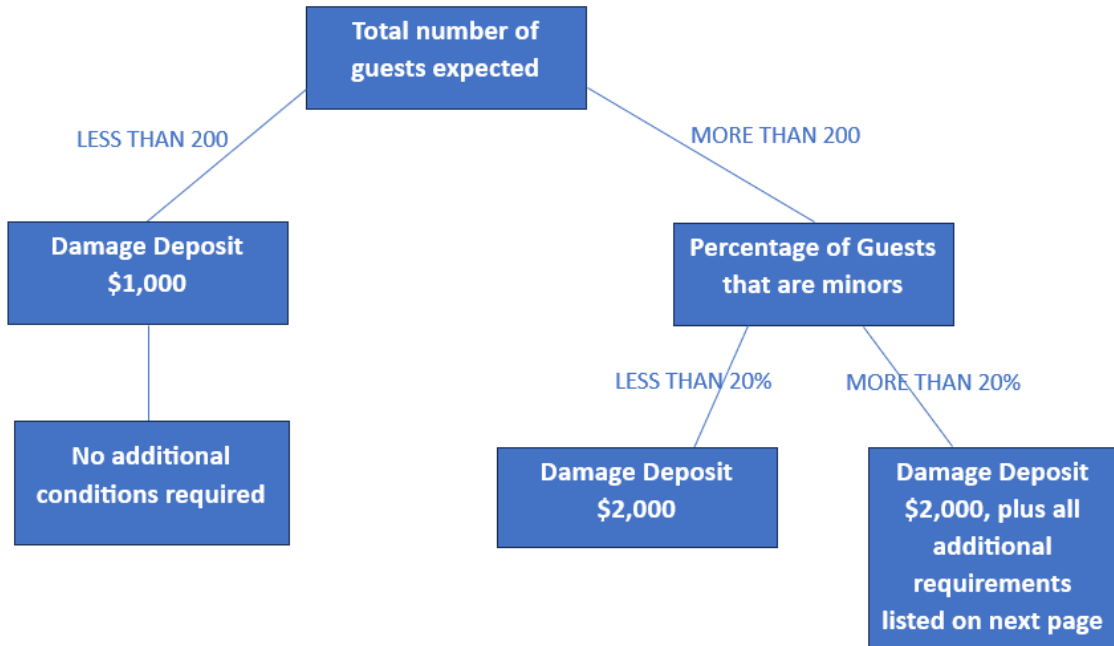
Total number of guests expected

LESS THAN 200

MORE THAN 200

Damage Deposit $1,000

Percentage of Guests that are minors

No additional conditions required

LESS THAN 20%

MORE THAN 20%

Damage Deposit $2,000

Damage Deposit $2,000, plus all additional requirements listed on next page